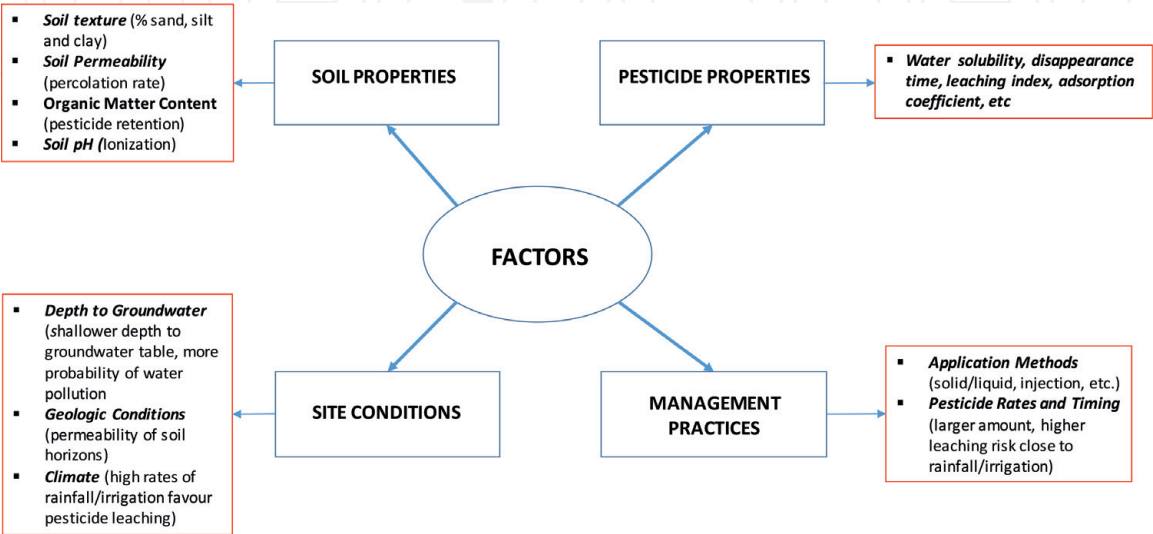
▪ Soil texture (% sand, silt and clay)
▪ Soil Permeability (percolation rate)
▪ Organic Matter Content (pesticide retention)
▪ Soil pH (Ionization)

SOIL PROPERTIES

PESTICIDE PROPERTIES

▪ Water solubility, disappearance time, leaching index, adsorption coefficient, etc

FACTORS

▪ Depth to Groundwater (shallower depth to groundwater table, more probability of water pollution
▪ Geologic Conditions (permeability of soil horizons)
▪ Climate (high rates of rainfall/irrigation favour pesticide leaching)

SITE CONDITIONS

MANAGEMENT PRACTICES

▪ Application Methods (solid/liquid, injection, etc.)
▪ Pesticide Rates and Timing (larger amount, higher leaching risk close to rainfall/irrigation)